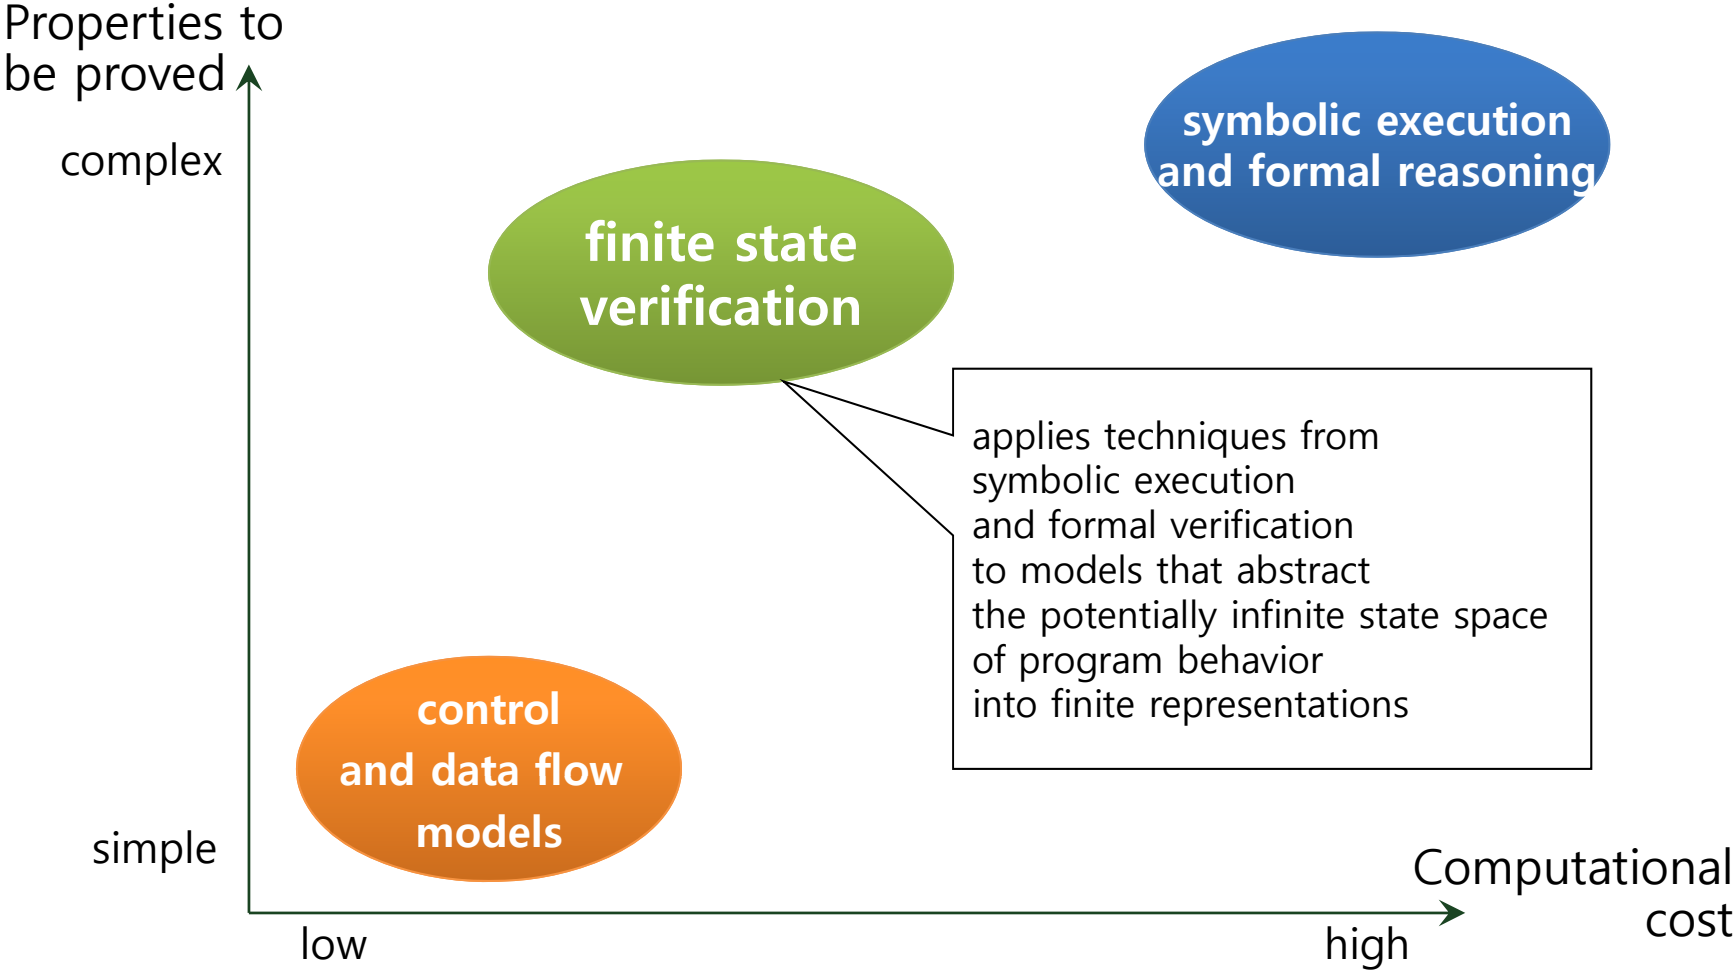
Properties to be proved

complex

simple

symbolic execution and formal reasoning

finite state verification

applies techniques from symbolic execution and formal verification to models that abstract the potentially infinite state space of program behavior into finite representations

control and data flow models

Computational cost

low

high